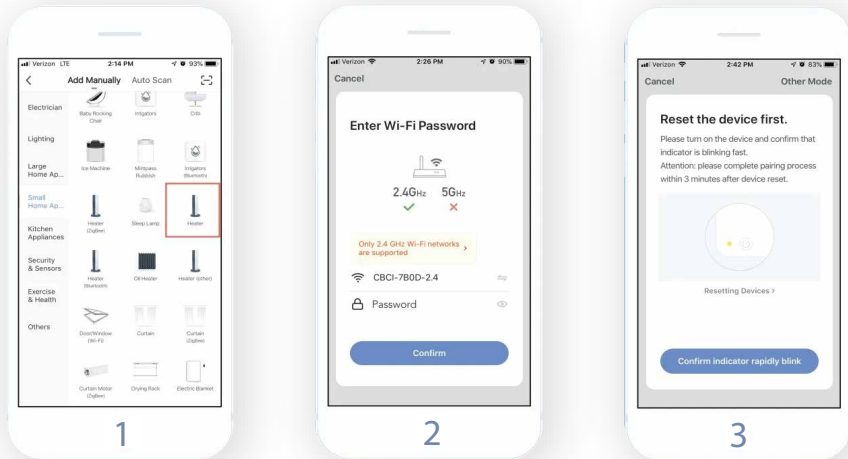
Verizon LTE 2:14 PM 93%

Add Manually Auto Scan

Electrician
Lighting
Large Home Ap...
Small Home Ap...
Kitchen Appliances
Security & Sensors
Exercise & Health
Others

Baby Rocking Chair
Irrigators
Crib
Ice Machine
Miniature Bubbler
Irrigators (Bluetooth)
Heater (ZigBee)
Sleep Lamp
Heater
Heater (Bluetooth)
Oil Heater
Heater (other)
Door/Window (Wi-Fi)
Curtain
Curtain (ZigBee)
Curtain Motor (ZigBee)
Drying Rack
Electric Blanket

1

Verizon 2:26 PM 90%

Cancel

Enter Wi-Fi Password

2.4GHz 5GHz

Only 2.4 GHz Wi-Fi networks are supported

CBCI-7B0D-2.4

Password

Confirm

2

Verizon 2:42 PM 83%

Cancel Other Mode

Reset the device first.

Please turn on the device and confirm that indicator is blinking fast.
Attention: please complete pairing process within 3 minutes after device reset.

Resetting Devices >

Confirm indicator rapidly blink

3